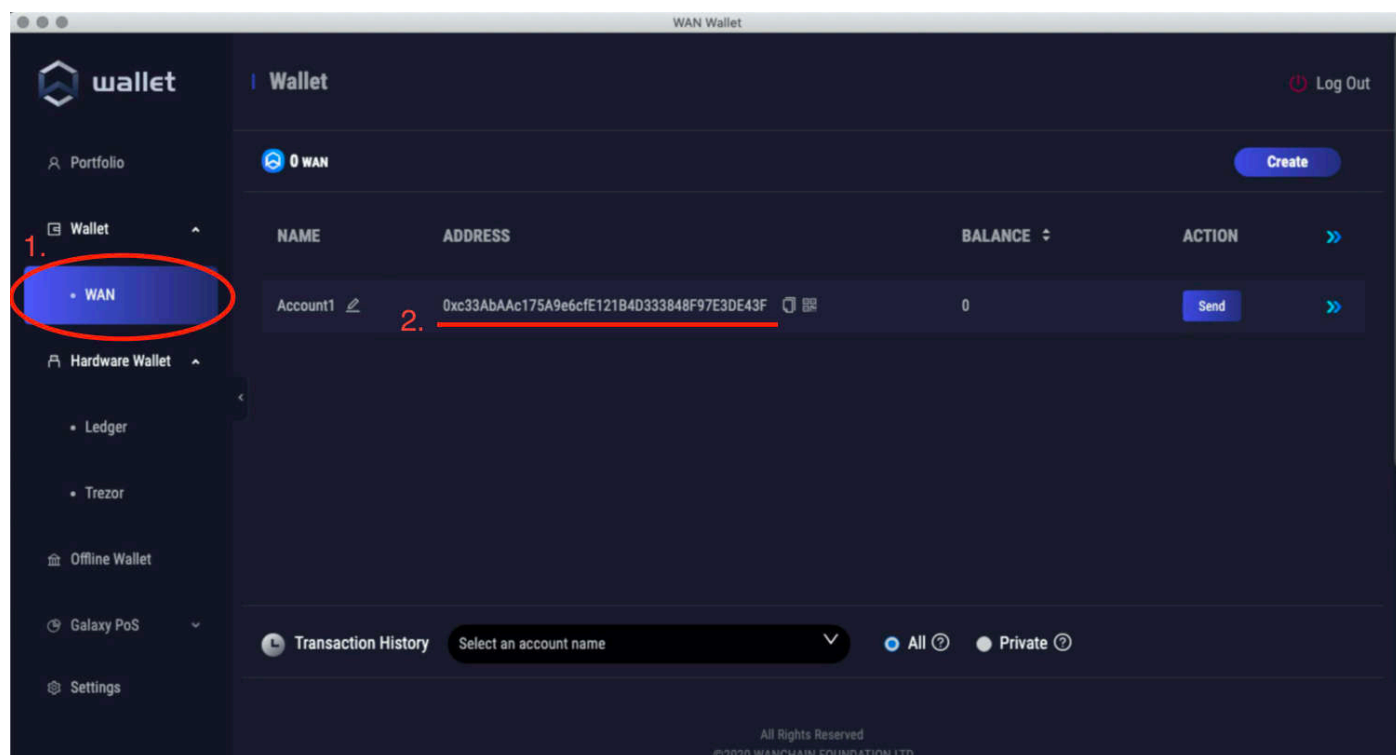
WAN Wallet

wallet

Portfolio

Wallet

1.

• WAN

Hardware Wallet

• Ledger

• Trezor

Offline Wallet

Galaxy PoS

Settings

Wallet

Log Out

0 WAN

Create

| NAME | ADDRESS | BALANCE | ACTION |
|---|---|---|---|
| Account1 | 0xc33AbAAc175A9e6cfE121B4D333848F97E3DE43F | 0 | Send |

2.

Transaction History

Select an account name

All

Private

All Rights Reserved

©2020 WANCHAIN FOUNDATION LTD